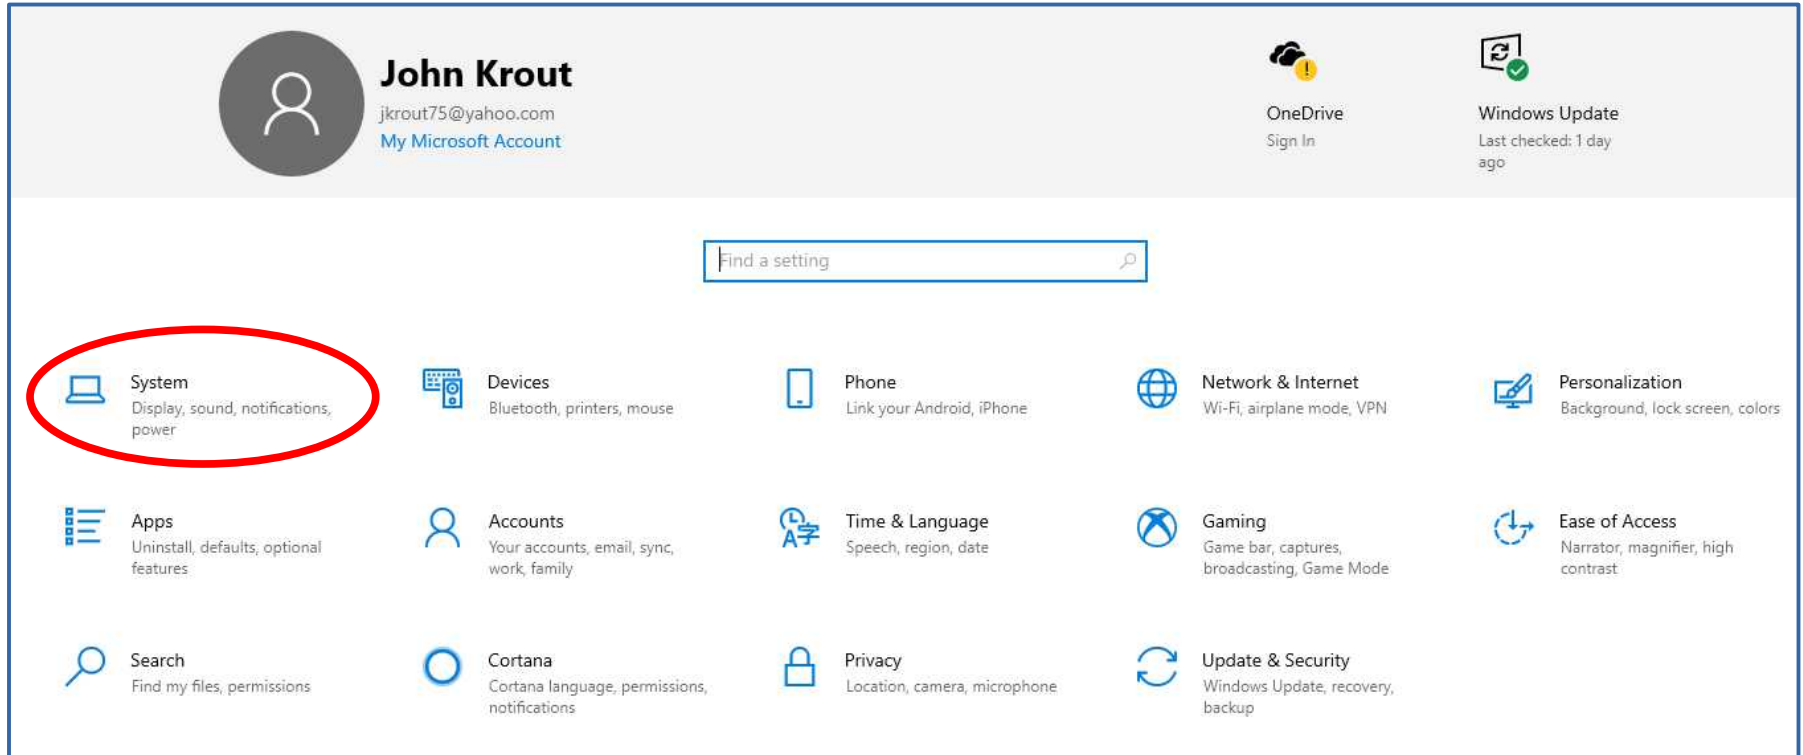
John Krout
jkrout75@yahoo.com
My Microsoft Account

OneDrive
Sign In

Windows Update
Last checked: 1 day ago

Find a setting

System
Display, sound, notifications, power

Devices
Bluetooth, printers, mouse

Phone
Link your Android, iPhone

Network & Internet
Wi-Fi, airplane mode, VPN

Personalization
Background, lock screen, colors

Apps
Uninstall, defaults, optional features

Accounts
Your accounts, email, sync, work, family

Time & Language
Speech, region, date

Gaming
Game bar, captures, broadcasting, Game Mode

Ease of Access
Narrator, magnifier, high contrast

Search
Find my files, permissions

Cortana
Cortana language, permissions, notifications

Privacy
Location, camera, microphone

Update & Security
Windows Update, recovery, backup